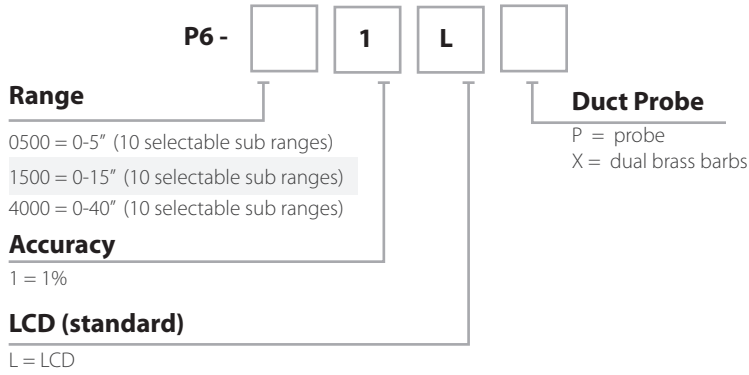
P6 - | | 1 | L | |

Range

0500 = 0-5" (10 selectable sub ranges)

1500 = 0-15" (10 selectable sub ranges)

4000 = 0-40" (10 selectable sub ranges)

Accuracy

1 = 1%

LCD (standard)

L = LCD

Duct Probe

P = probe

X = dual brass barbs